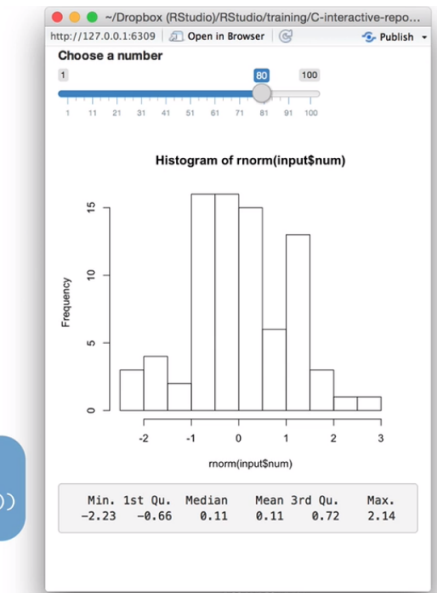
~/Dropbox (RStudio)/RStudio/training/C-interactive-repo...

http://127.0.0.1:6309 | Open in Browser | Publish

Choose a number

1 80 100

1 11 21 31 41 51 61 71 81 91 100

Histogram of rnorm(input$num)

Frequency

0 5 10 15

-2 -1 0 1 2 3

rnorm(input$num)

))

| Min. | 1st Qu. | Median | Mean | 3rd Qu. | Max. |
|---|---|---|---|---|---|
| -2.23 | -0.66 | 0.11 | 0.11 | 0.72 | 2.14 |